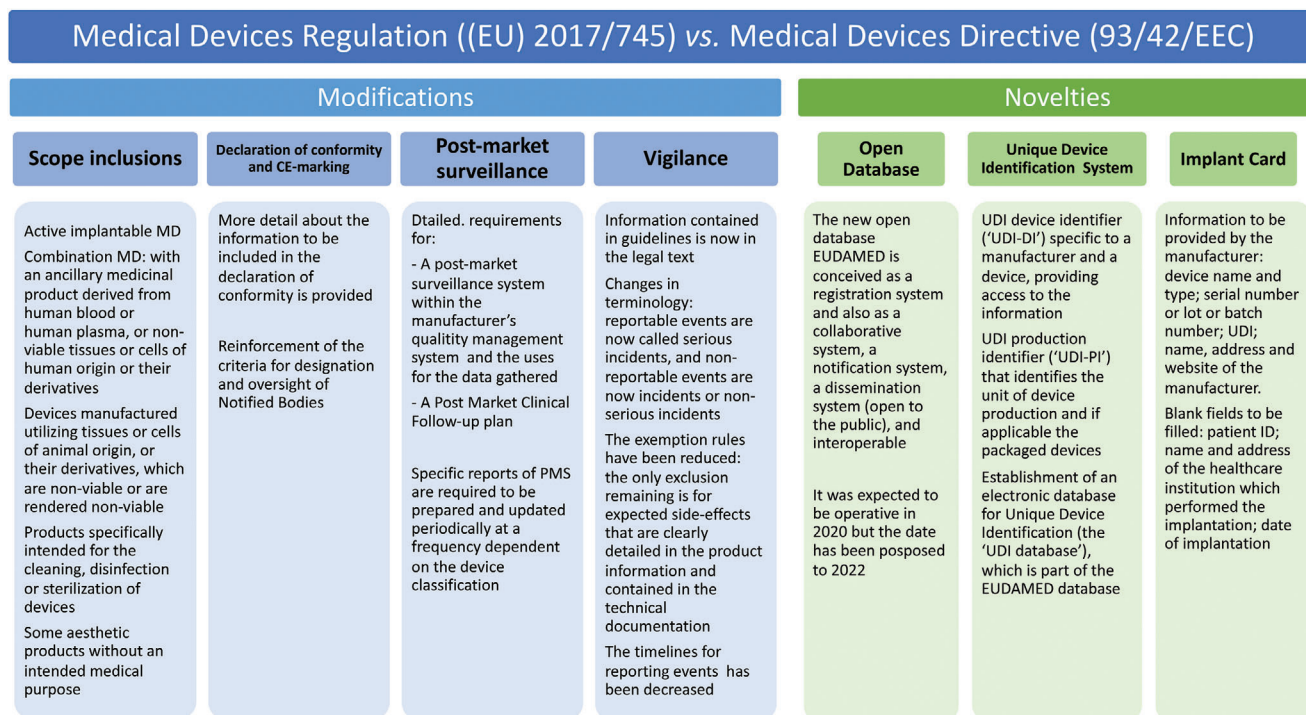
Medical Devices Regulation ((EU) 2017/745) *vs.* Medical Devices Directive (93/42/EEC)

Modifications

Novelties

Scope inclusions

Declaration of conformity and CE-marking

Post-market surveillance

Vigilance

Open Database

Unique Device Identification System

Implant Card

Active implantable MD

Combination MD: with an ancillary medicinal product derived from human blood or human plasma, or non-viable tissues or cells of human origin or their derivatives

Devices manufactured utilizing tissues or cells of animal origin, or their derivatives, which are non-viable or are rendered non-viable

Products specifically intended for the cleaning, disinfection or sterilization of devices

Some aesthetic products without an intended medical purpose

More detail about the information to be included in the declaration of conformity is provided

Reinforcement of the criteria for designation and oversight of Notified Bodies

Dtailed. requirements for:

- A post-market surveillance system within the manufacturer's quality management system and the uses for the data gathered

- A Post Market Clinical Follow-up plan

Specific reports of PMS are required to be prepared and updated periodically at a frequency dependent on the device classification

Information contained in guidelines is now in the legal text

Changes in terminology: reportable events are now called serious incidents, and non-reportable events are now incidents or non-serious incidents

The exemption rules have been reduced: the only exclusion remaining is for expected side-effects that are clearly detailed in the product information and contained in the technical documentation

The timelines for reporting events has been decreased

The new open database EUDAMED is conceived as a registration system and also as a collaborative system, a notification system, a dissemination system (open to the public), and interoperable

It was expected to be operative in 2020 but the date has been posposed to 2022

UDI device identifier ('UDI-DI') specific to a manufacturer and a device, providing access to the information

UDI production identifier ('UDI-PI') that identifies the unit of device production and if applicable the packaged devices

Establishment of an electronic database for Unique Device Identification (the 'UDI database'), which is part of the EUDAMED database

Information to be provided by the manufacturer: device name and type; serial number or lot or batch number; UDI; name, address and website of the manufacturer.

Blank fields to be filled: patient ID; name and address of the healthcare institution which performed the implantation; date of implantation